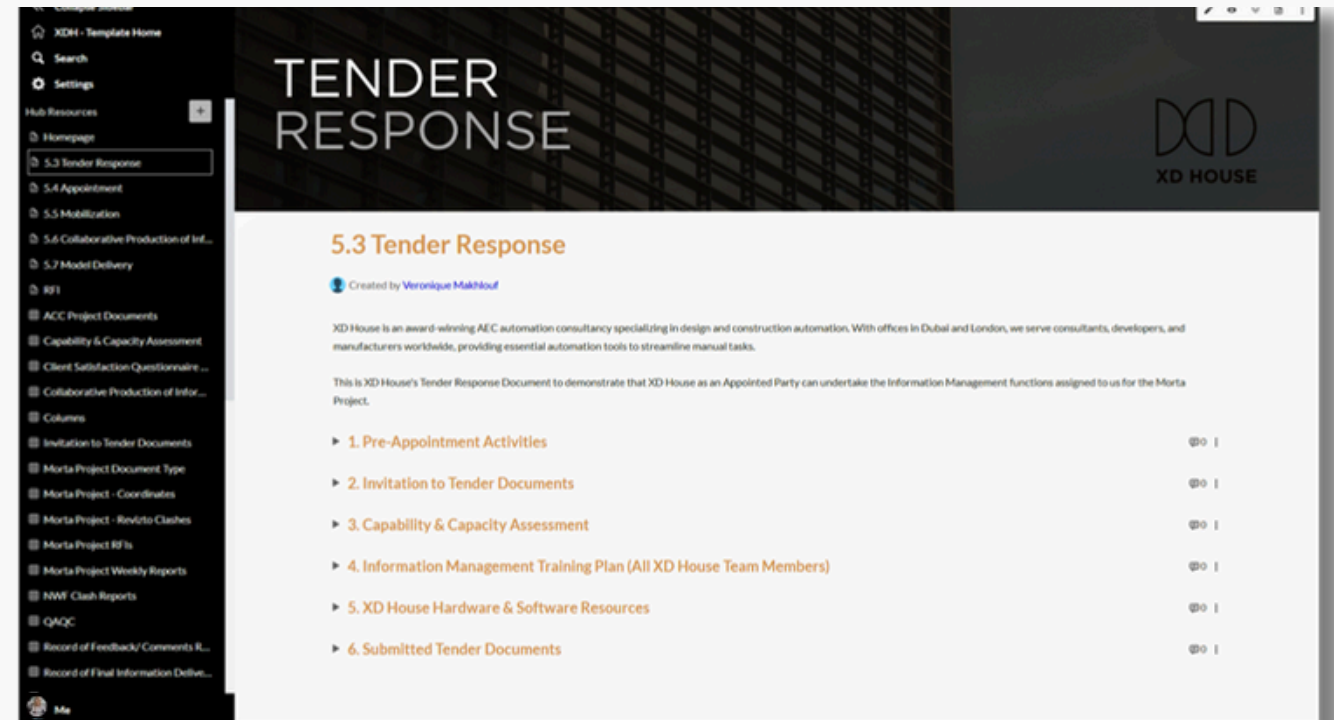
XDH - Template Home
Search
Settings
Hub Resources
Homepage
5.3 Tender Response
5.4 Appointment
5.5 Mobilization
5.6 Collaborative Production of Inf...
5.7 Model Delivery
RFI
ACC Project Documents
Capability & Capacity Assessment
Client Satisfaction Questionnaire ...
Collaborative Production of Infor...
Columns
Invitation to Tender Documents
Morta Project Document Type
Morta Project - Coordinates
Morta Project - Revizto Clashes
Morta Project RFIs
Morta Project Weekly Reports
NWF Clash Reports
QAQC
Record of Feedback/ Comments R...
Record of Final Information Delive...
Me

TENDER RESPONSE

XD HOUSE

5.3 Tender Response

Created by Veronique Makhlouf

XD House is an award-winning AEC automation consultancy specializing in design and construction automation. With offices in Dubai and London, we serve consultants, developers, and manufacturers worldwide, providing essential automation tools to streamline manual tasks.

This is XD House's Tender Response Document to demonstrate that XD House as an Appointed Party can undertake the Information Management functions assigned to us for the Morta Project.

1. Pre-Appointment Activities 0
2. Invitation to Tender Documents 0
3. Capability & Capacity Assessment 0
4. Information Management Training Plan (All XD House Team Members) 0
5. XD House Hardware & Software Resources 0
6. Submitted Tender Documents 0